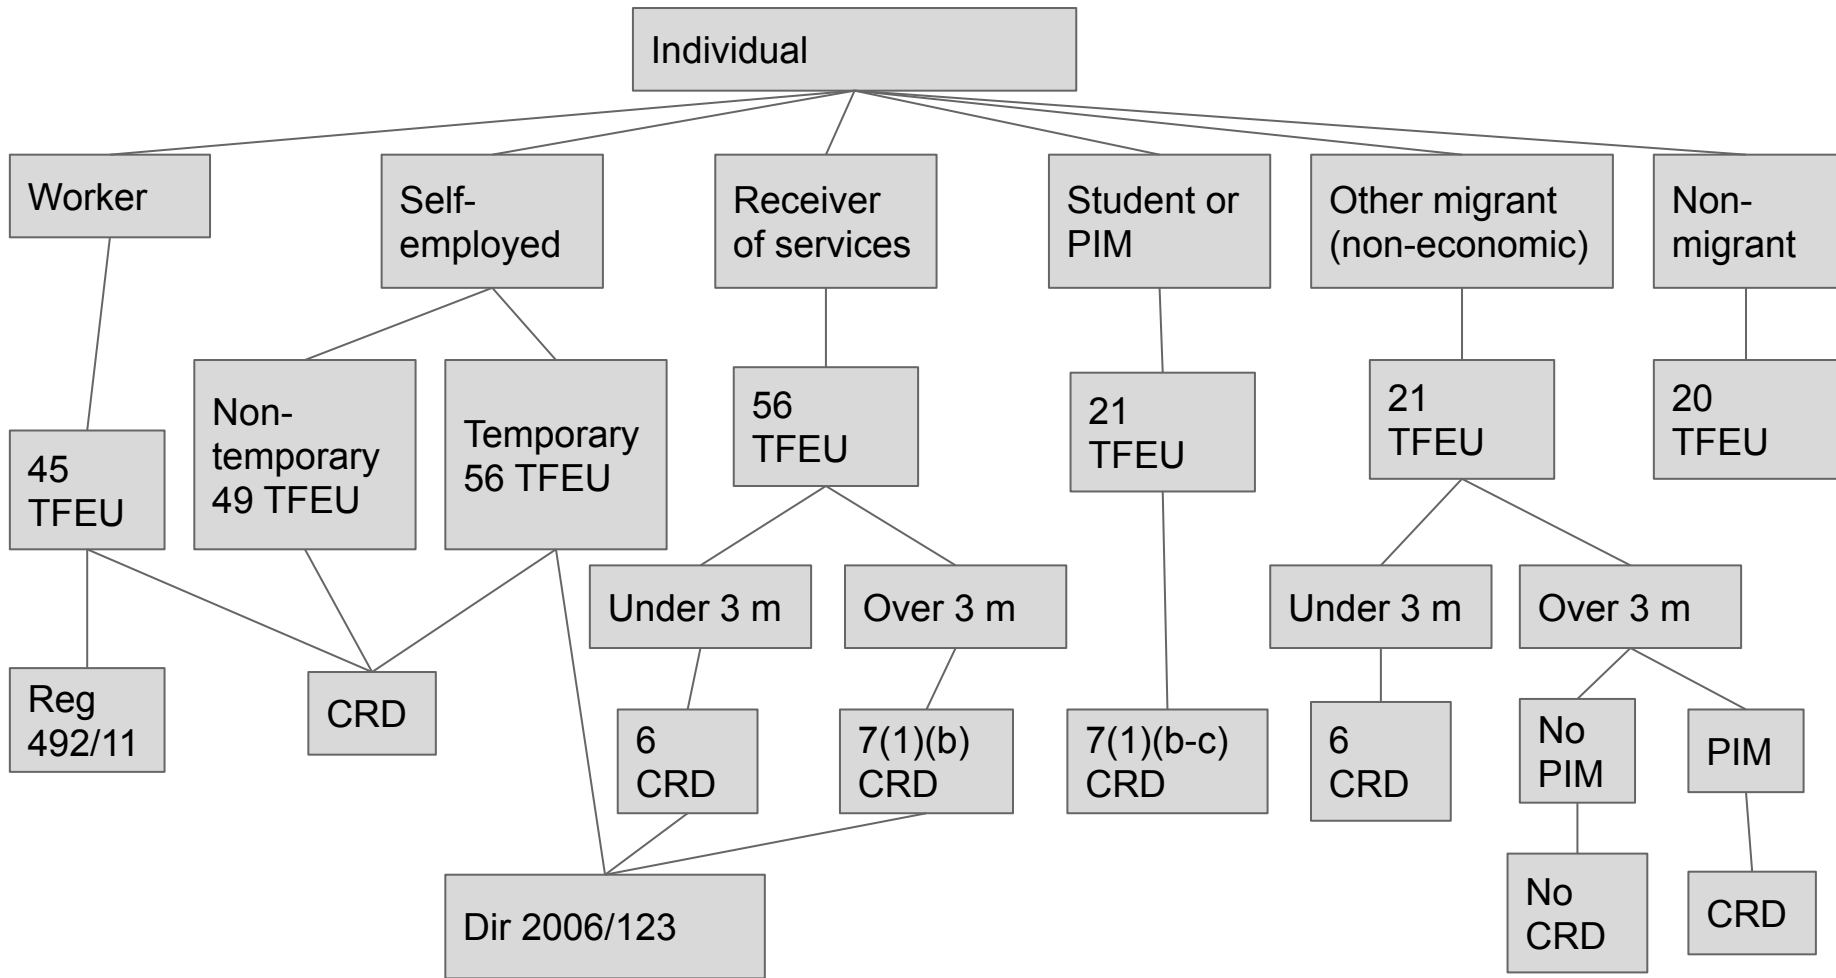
Individual

Worker

Self-employed

Receiver of services

Student or PIM

Other migrant (non-economic)

Non-migrant

45 TFEU

Non-temporary 49 TFEU

Temporary 56 TFEU

56 TFEU

21 TFEU

21 TFEU

20 TFEU

Under 3 m

Over 3 m

Under 3 m

Over 3 m

Reg 492/11

CRD

6 CRD

7(1)(b) CRD

7(1)(b-c) CRD

6 CRD

No PIM

PIM

Dir 2006/123

No CRD

CRD